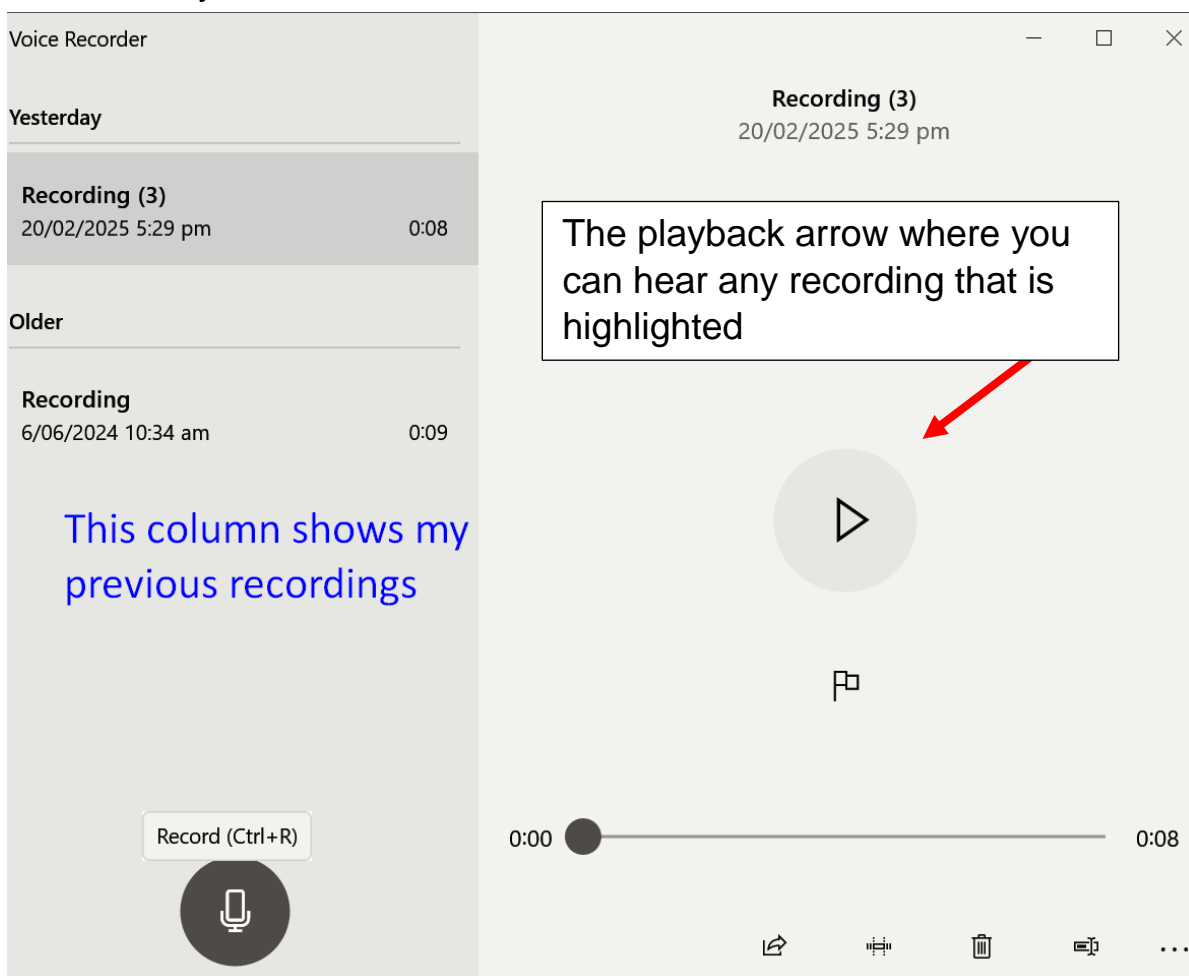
Voice Recorder

Yesterday

Recording (3)
20/02/2025 5:29 pm 0:08

Older

Recording
6/06/2024 10:34 am 0:09

This column shows my previous recordings

Record (Ctrl+R)

Recording (3)
20/02/2025 5:29 pm

The playback arrow where you can hear any recording that is highlighted

0:00 0:08

...